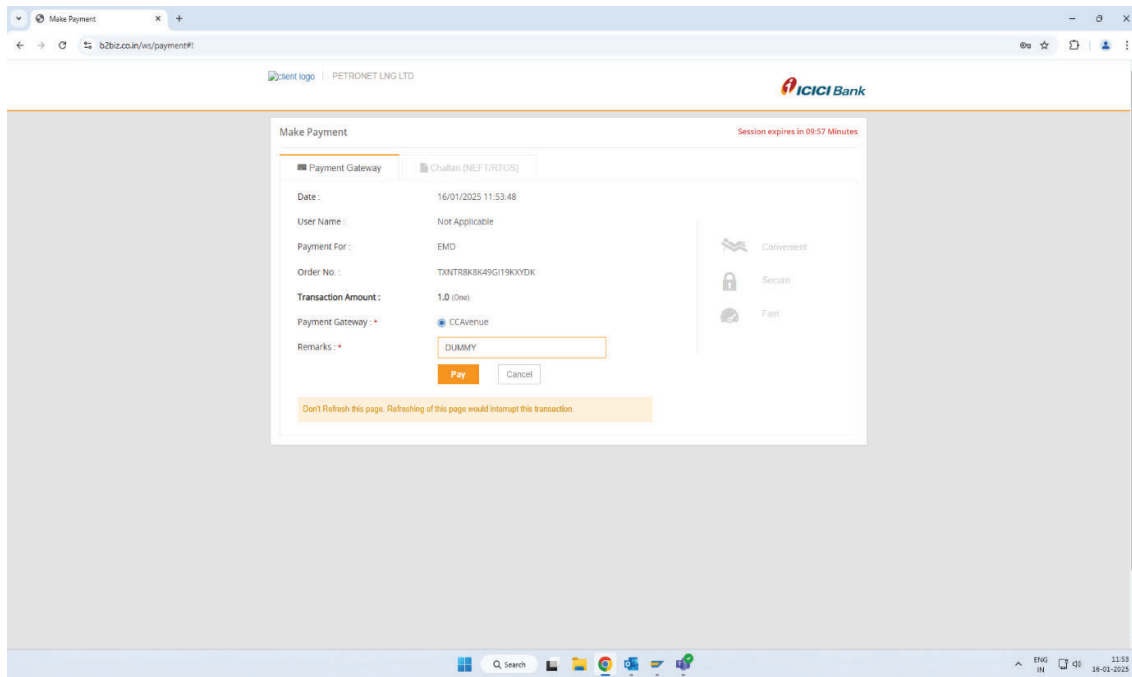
Make Payment
b2biz.co.in/ws/payment#!

client logo | PETRONET LNG LTD
ICICI Bank

Make Payment
Session expires in 09:57 Minutes

Payment Gateway
Challan (NEFT/RTGS)

Date : 16/01/2025 11:53:48
User Name : Not Applicable
Payment For : EMD
Order No. : TXNTR8K8K49GI19KXYDK
Transaction Amount : 1.0 (One)
Payment Gateway : * CCAvenue
Remarks : * DUMMY

Pay Cancel

Convenient
Secure
Fast

Don't Refresh this page. Refreshing of this page would interrupt this transaction.

Search
ENG IN
11:53
16-01-2025